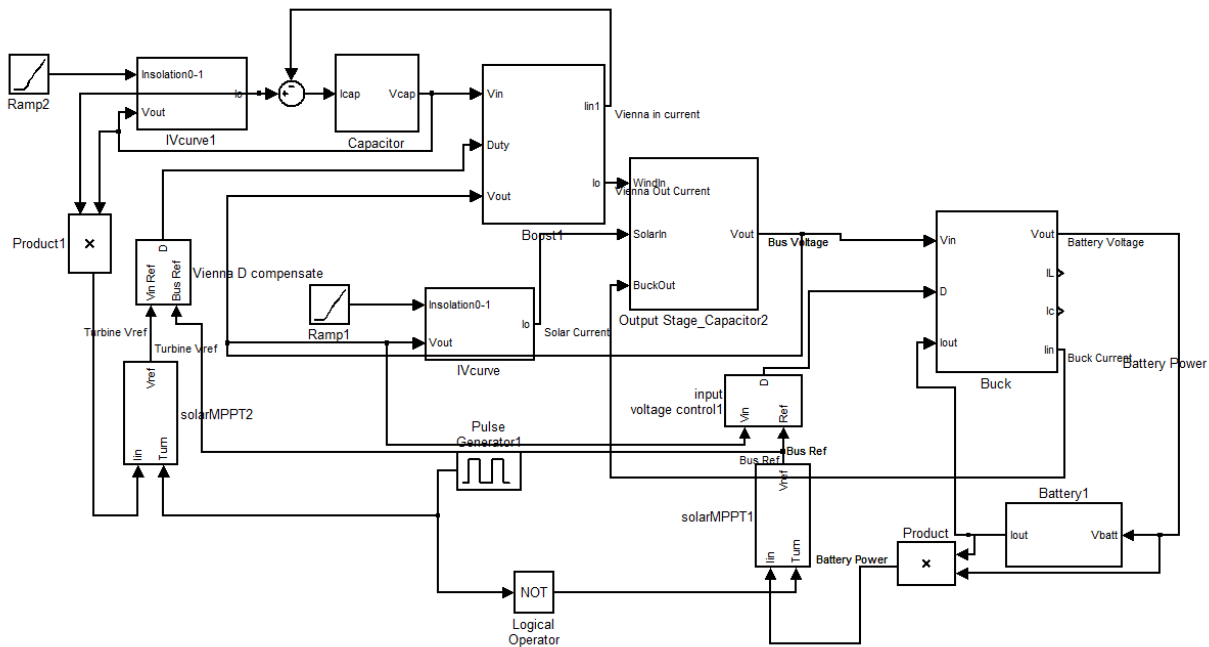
Ramp2

Insolation0-1
Io
Vout
IVcurve1

Icap
Vcap
Capacitor

Vin
Iin1
Duty
Io
Vout
Boost1

Vienna in current

WindIn
Vienna Out Current
SolarIn
BuckOut
Vout
Output Stage_Capacitor2

Bus Voltage

Vin
D
Iout
Vout
IL
Ic
Iin
Buck

Battery Voltage
Buck Current
Battery Power

Product1
×

Vin Ref
Bus Ref
D
Vienna D compensate

Turbine Vref
Turbine Vref

Ramp1

Insolation0-1
Io
Vout
IVcurve

Solar Current

Vref
Iin
Turn
solarMPPT2

Pulse
Generator1

input
voltage control1
D
Vin
Ref

Bus Ref
Bus Ref

Vref
Iin
Turn
solarMPPT1

Battery Power

Product
×

Battery1
Iout
Vbatt

NOT
Logical
Operator